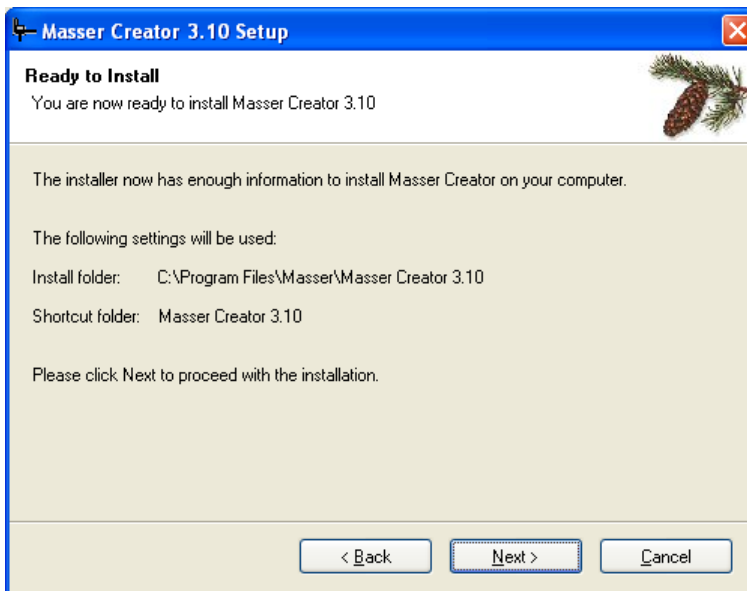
Masser Creator 3.10 Setup

Ready to Install
You are now ready to install Masser Creator 3.10

The installer now has enough information to install Masser Creator on your computer.

The following settings will be used:

Install folder: C:\Program Files\Masser\Masser Creator 3.10

Shortcut folder: Masser Creator 3.10

Please click Next to proceed with the installation.

< Back
Next >
Cancel